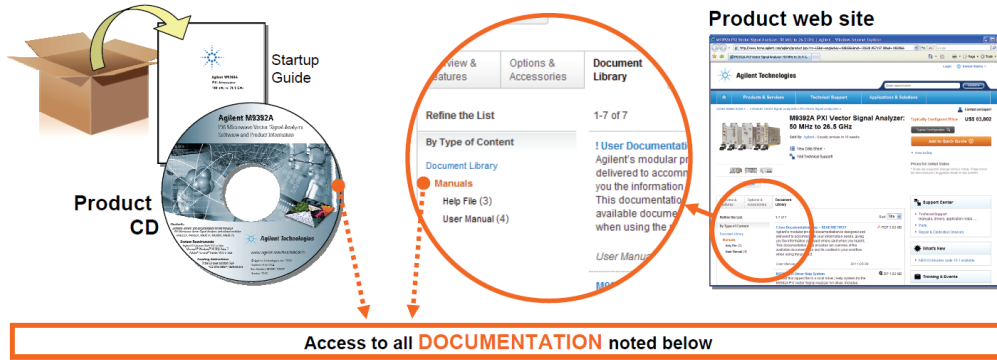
Startup Guide

Agilent M9392A
PXI Microwave Vector Signal Analyzer
Software and Product Information

Product CD

Agilent Technologies

Product web site

Agilent Technologies

M9392A PXI Vector Signal Analyzer: 50 MHz to 26.5 GHz

Products & Services
Technical Support
Applications & Solutions

Support Center
What's New
Training & Events

erview & Features

Options & Accessories

Document Library

Refine the List

1-7 of 7

By Type of Content

Document Library

Manuals

Help File (3)

User Manual (4)

! User Documentation
Agilent's modular pr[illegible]
delivered to accomm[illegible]
you the information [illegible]
This documentation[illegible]
available documen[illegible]
when using the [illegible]

User Manua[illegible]

Access to all DOCUMENTATION noted below